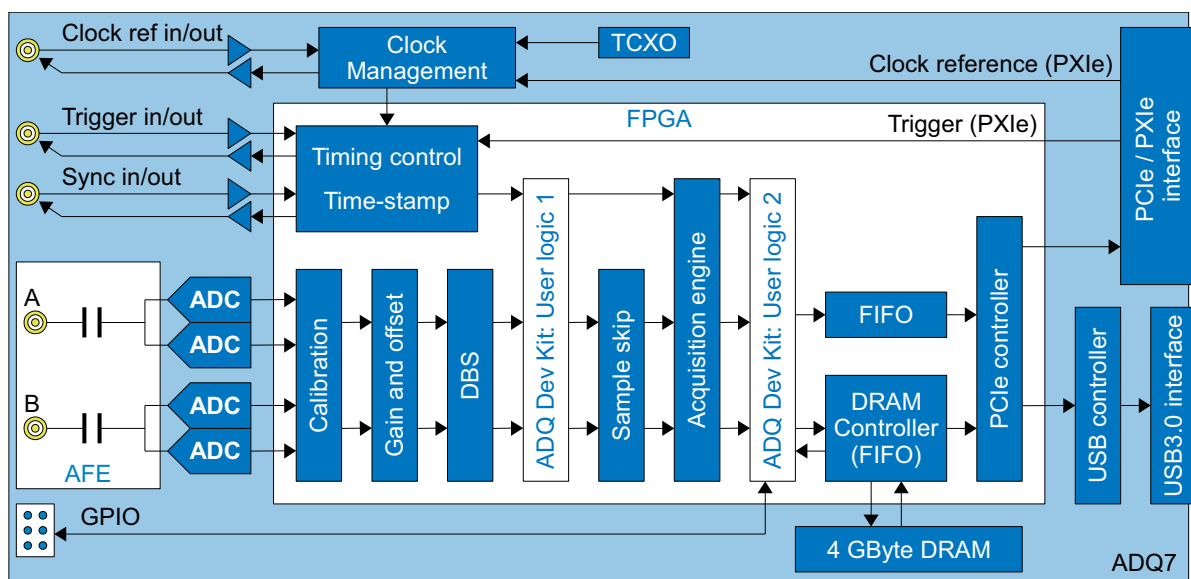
Clock ref in/out

Clock Management

TCXO

Clock reference (PXIe)

PCIe / PXIe interface

Trigger in/out

FPGA

Trigger (PXIe)

Timing control

Sync in/out

Time-stamp

ADQ Dev Kit: User logic 1

Acquisition engine

ADQ Dev Kit: User logic 2

PCIe controller

A

ADC

ADC

Calibration

Gain and offset

DBS

Sample skip

FIFO

B

ADC

ADC

DRAM Controller (FIFO)

USB controller

USB3.0 interface

AFE

GPIO

4 GByte DRAM

ADQ7